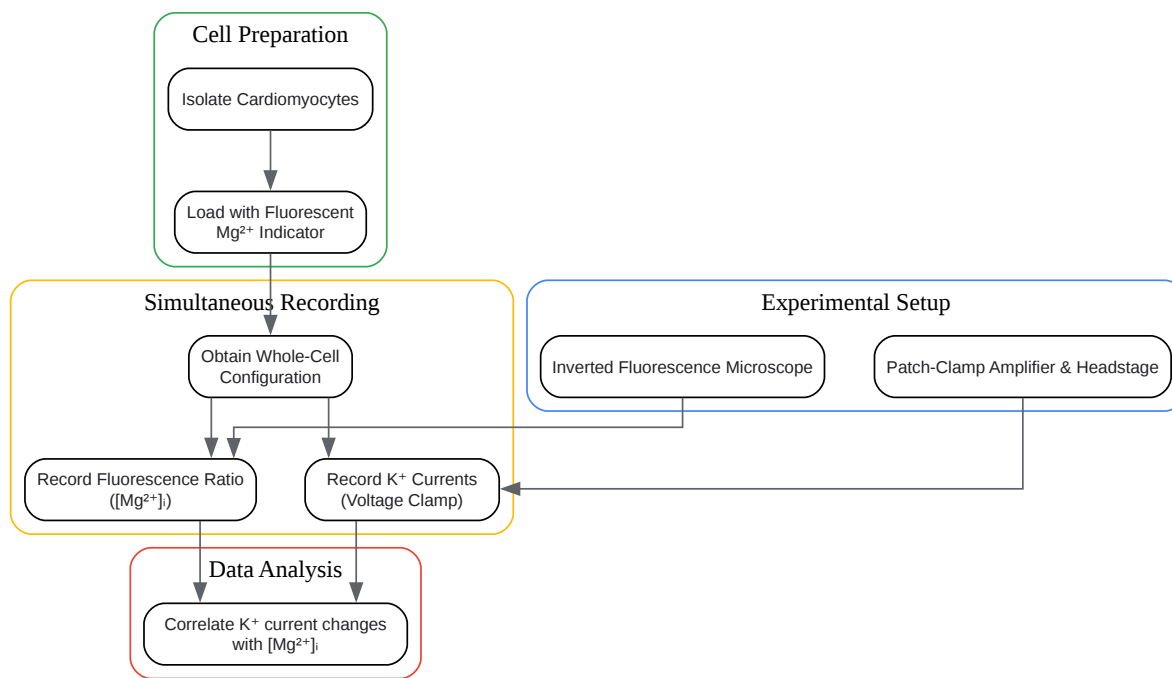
Cell Preparation

Isolate Cardiomyocytes

Load with Fluorescent $Mg^{2+}$ Indicator

Simultaneous Recording

Obtain Whole-Cell Configuration

Record Fluorescence Ratio ($[Mg^{2+}]_i$)

Record $K^+$ Currents (Voltage Clamp)

Experimental Setup

Inverted Fluorescence Microscope

Patch-Clamp Amplifier & Headstage

Data Analysis

Correlate $K^+$ current changes with $[Mg^{2+}]_i$